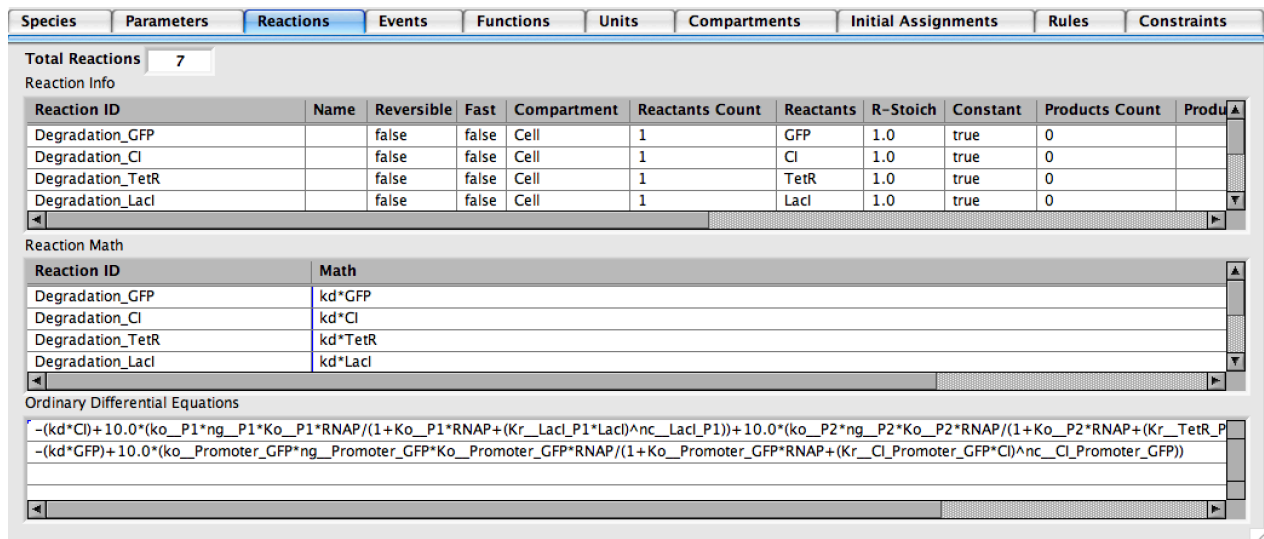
Species | Parameters | Reactions | Events | Functions | Units | Compartments | Initial Assignments | Rules | Constraints

Total Reactions 7

Reaction Info

| Reaction ID | Name | Reversible | Fast | Compartment | Reactants Count | Reactants | R-Stoich | Constant | Products Count | Produ |
|---|---|---|---|---|---|---|---|---|---|---|
| Degradation_GFP | | false | false | Cell | 1 | GFP | 1.0 | true | 0 | |
| Degradation_CI | | false | false | Cell | 1 | CI | 1.0 | true | 0 | |
| Degradation_TetR | | false | false | Cell | 1 | TetR | 1.0 | true | 0 | |
| Degradation_LacI | | false | false | Cell | 1 | LacI | 1.0 | true | 0 | |

Reaction Math

| Reaction ID | Math |
|---|---|
| Degradation_GFP | kd*GFP |
| Degradation_CI | kd*CI |
| Degradation_TetR | kd*TetR |
| Degradation_LacI | kd*LacI |

Ordinary Differential Equations

-(kd*CI)+10.0*(ko__P1*ng__P1*Ko__P1*RNAP/(1+Ko__P1*RNAP+(Kr__LacI_P1*LacI)^nc__LacI_P1))+10.0*(ko__P2*ng__P2*Ko__P2*RNAP/(1+Ko__P2*RNAP+(Kr__TetR_P
-(kd*GFP)+10.0*(ko__Promoter_GFP*ng__Promoter_GFP*Ko__Promoter_GFP*RNAP/(1+Ko__Promoter_GFP*RNAP+(Kr__CI_Promoter_GFP*CI)^nc__CI_Promoter_GFP))